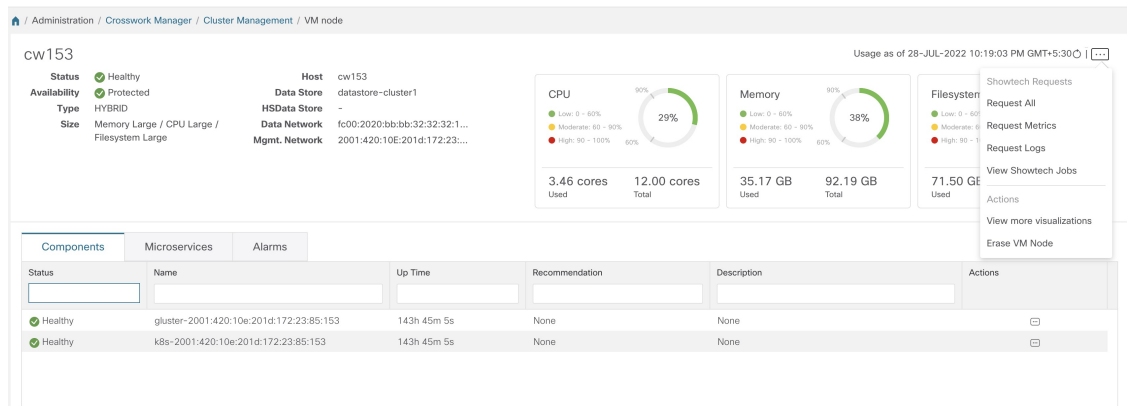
/ Administration / Crosswork Manager / Cluster Management / VM node

cw153

Usage as of 28-JUL-2022 10:19:03 PM GMT+5:30 | ...

Status Healthy
Availability Protected
Type HYBRID
Size Memory Large / CPU Large / Filesystem Large

Host cw153
Data Store datastore-cluster1
HSData Store -
Data Network fc00:2020:bb:bb:32:32:32:1...
Mgmt. Network 2001:420:10E:201d:172:23:...

CPU
Low: 0 - 60%
Moderate: 60 - 90%
High: 90 - 100%
90%
29%
60%
3.46 cores Used
12.00 cores Total

Memory
Low: 0 - 60%
Moderate: 60 - 90%
High: 90 - 100%
90%
38%
60%
35.17 GB Used
92.19 GB Total

Filesyster
Low: 0 - 60
Moderate: 6
High: 90 - 1
71.50 GE Used

Showtech Requests
Request All
Request Metrics
Request Logs
View Showtech Jobs
Actions
View more visualizations
Erase VM Node

Components | Microservices | Alarms

| Status | Name | Up Time | Recommendation | Description | Actions |
|---|---|---|---|---|---|
| Healthy | gluster-2001:420:10e:201d:172:23:85:153 | 143h 45m 5s | None | None | |
| Healthy | k8s-2001:420:10e:201d:172:23:85:153 | 143h 45m 5s | None | None | |